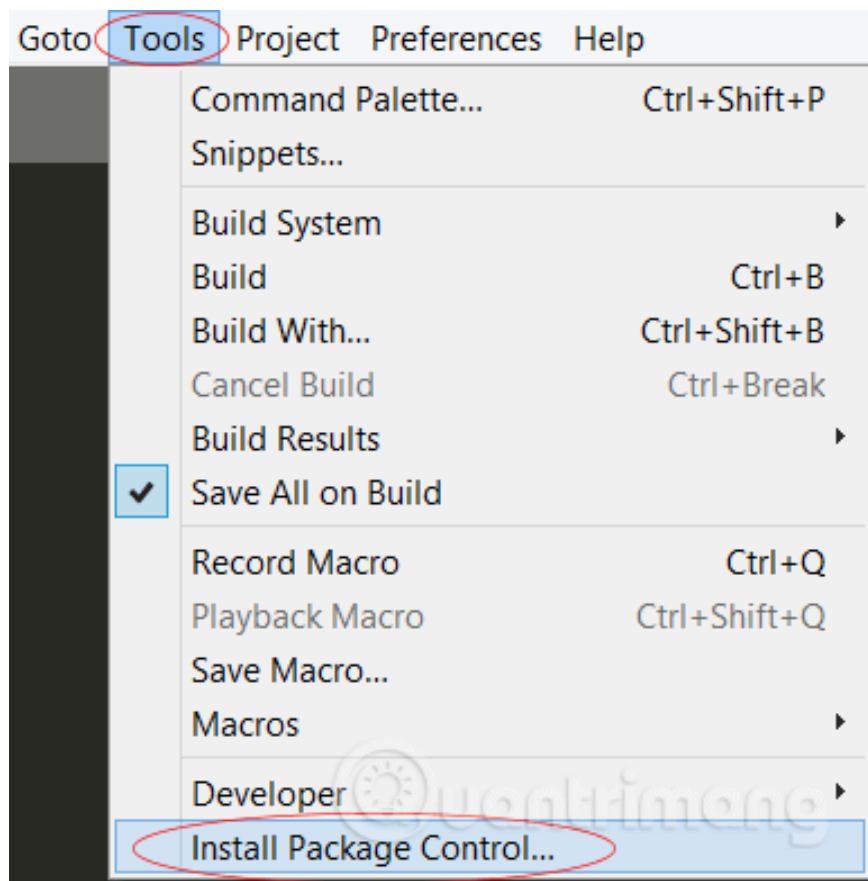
Goto Tools Project Preferences Help

| | |
|---|---|
| Command Palette... | Ctrl+Shift+P |
| Snippets... | |
| Build System | |
| Build | Ctrl+B |
| Build With... | Ctrl+Shift+B |
| Cancel Build | Ctrl+Break |
| Build Results | |
| Save All on Build | |
| Record Macro | Ctrl+Q |
| Playback Macro | Ctrl+Shift+Q |
| Save Macro... | |
| Macros | |
| Developer | |
| Install Package Control... | |

Quantrimang